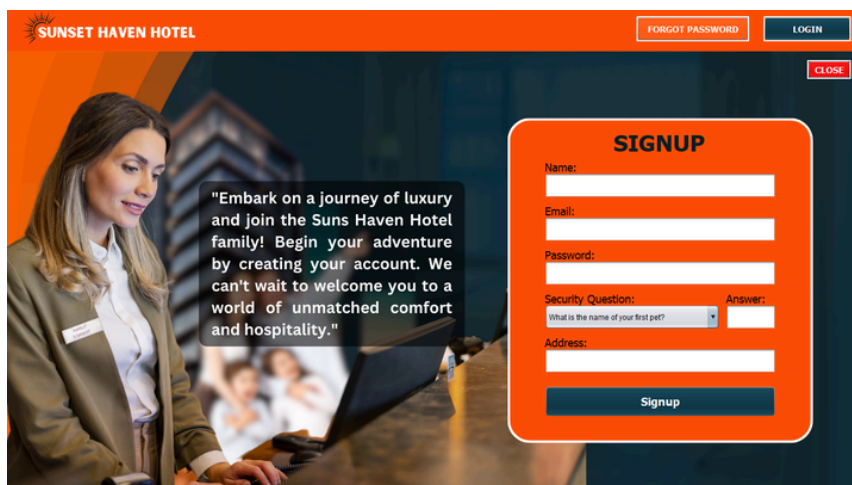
SUNSET HAVEN HOTEL

FORGOT PASSWORD

LOGIN

CLOSE

"Embark on a journey of luxury and join the Suns Haven Hotel family! Begin your adventure by creating your account. We can't wait to welcome you to a world of unmatched comfort and hospitality."

SIGNUP

Name:

Email:

Password:

Security Question:

What is the name of your first pet?

Answer:

Address:

Signup